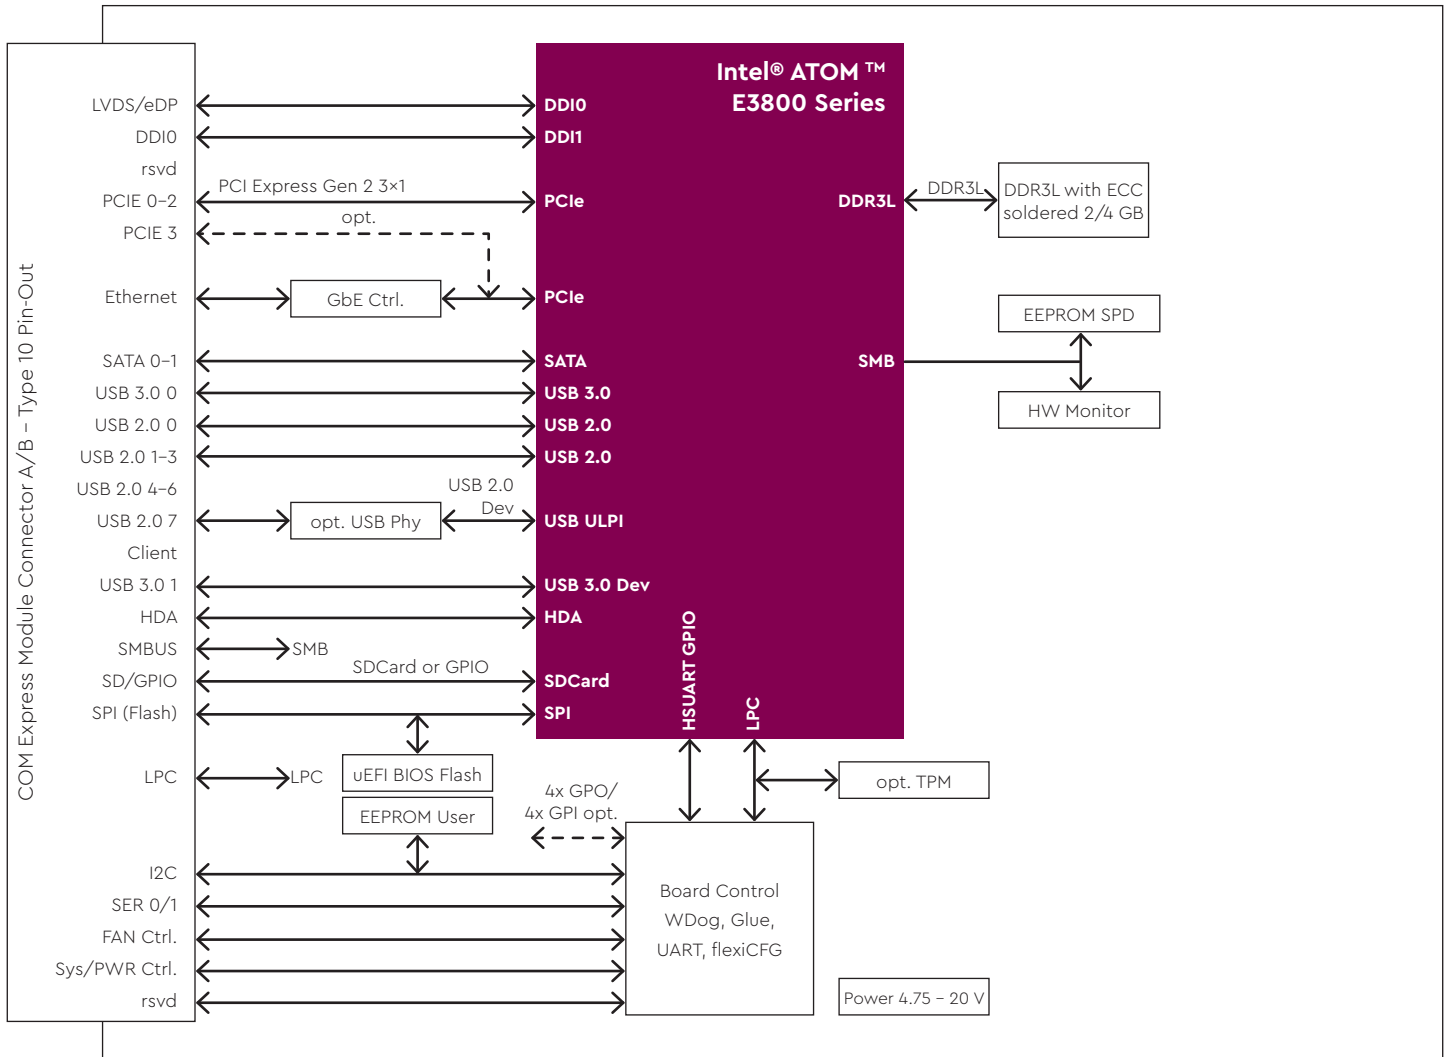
COM Express Module Connector A/B – Type 10 Pin-Out

LVDS/eDP
DDI0
rsvd
PCIE 0–2
PCIE 3
Ethernet
SATA 0–1
USB 3.0 0
USB 2.0 0
USB 2.0 1–3
USB 2.0 4–6
USB 2.0 7
Client
USB 3.0 1
HDA
SMBUS
SD/GPIO
SPI (Flash)
LPC
I2C
SER 0/1
FAN Ctrl.
Sys/PWR Ctrl.
rsvd

Intel® ATOM ™
E3800 Series

DDI0
DDI1
PCIe
PCIe
SATA
USB 3.0
USB 2.0
USB 2.0
USB ULPI
USB 3.0 Dev
HDA
SDCard
SPI
HSUART GPIO
LPC
DDR3L
SMB

PCI Express Gen 2 3x1
opt.
GbE Ctrl.
USB 2.0
Dev
opt. USB Phy
SMB
SDCard or GPIO
LPC
uEFI BIOS Flash
EEPROM User
4x GPO/
4x GPI opt.

DDR3L
DDR3L with ECC
soldered 2/4 GB
EEPROM SPD
HW Monitor
opt. TPM

Board Control
WDog, Glue,
UART, flexiCFG

Power 4.75 – 20 V